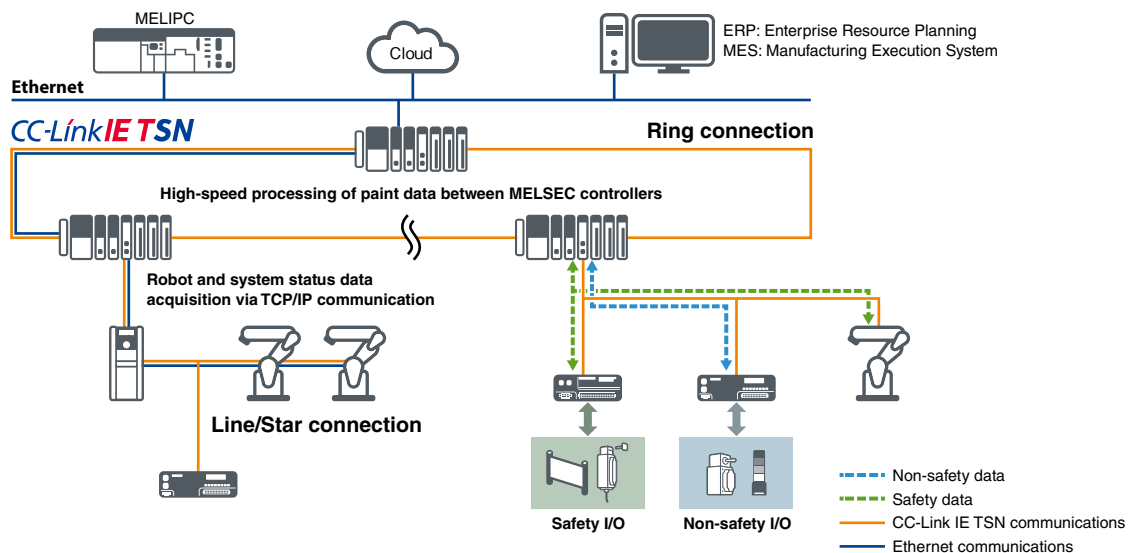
MELIPC

Cloud

ERP: Enterprise Resource Planning
MES: Manufacturing Execution System

Ethernet

CC-Link IE TSN

Ring connection

High-speed processing of paint data between MELSEC controllers

Robot and system status data acquisition via TCP/IP communication

Line/Star connection

Safety I/O

Non-safety I/O

Non-safety data
Safety data
CC-Link IE TSN communications
Ethernet communications